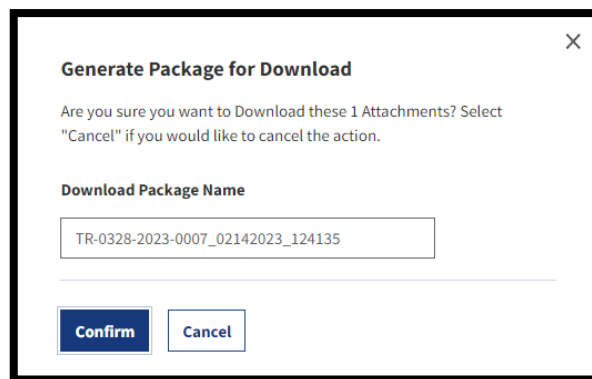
×

Generate Package for Download

Are you sure you want to Download these 1 Attachments? Select "Cancel" if you would like to cancel the action.

Download Package Name

TR-0328-2023-0007_02142023_124135

Confirm

Cancel